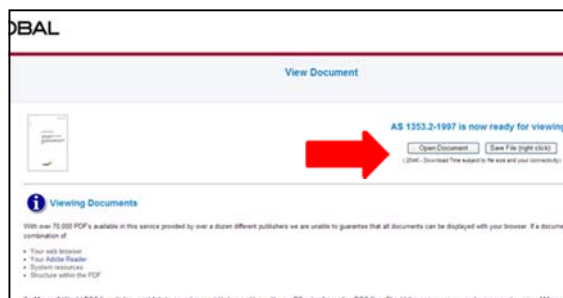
OBAL

View Document

AS 1353.2-1997 is now ready for viewing

Open Document | Save File (right click)

( 2549 - Download Time subject to file size and your connectivity)

Viewing Documents

With over 70,000 PDF's available in this service provided by over a dozen different publishers we are unable to guarantee that all documents can be displayed with your browser. If a document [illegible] combination of:

- Your web browser
- Your Adobe Reader
- System resources
- Structure within the PDF

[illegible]